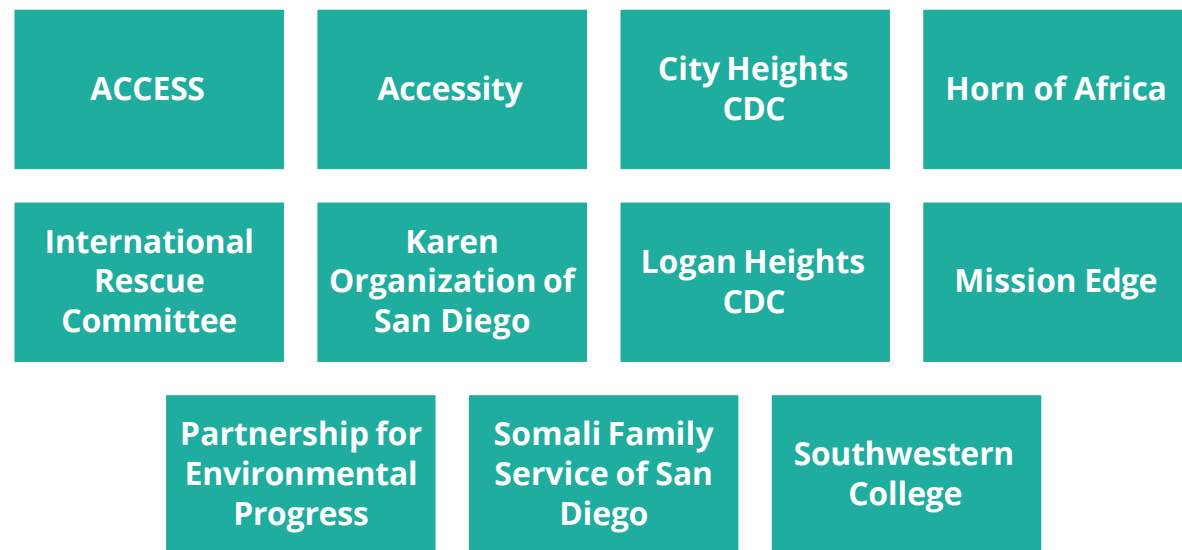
ACCESS

Accessity

City Heights CDC

Horn of Africa

International Rescue Committee

Karen Organization of San Diego

Logan Heights CDC

Mission Edge

Partnership for Environmental Progress

Somali Family Service of San Diego

Southwestern College